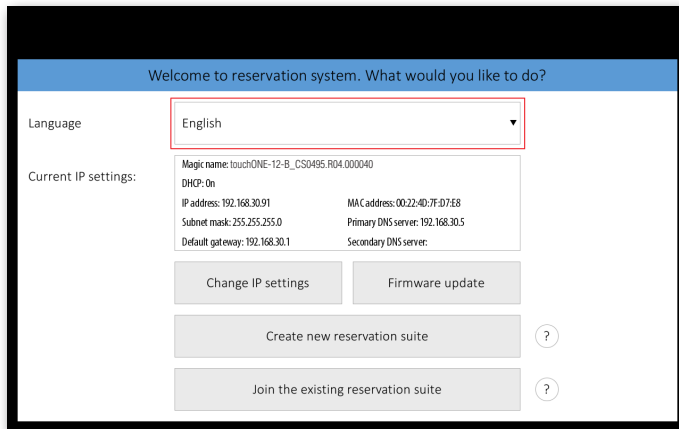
Welcome to reservation system. What would you like to do?

Language

English ▼

Current IP settings:

Magic name: touchONE-12-B_CS0495.R04.000040

DHCP: On

IP address: 192.168.30.91

MAC address: 00:22:4D:7F:D7:E8

Subnet mask: 255.255.255.0

Primary DNS server: 192.168.30.5

Default gateway: 192.168.30.1

Secondary DNS server:

Change IP settings

Firmware update

Create new reservation suite

?

Join the existing reservation suite

?